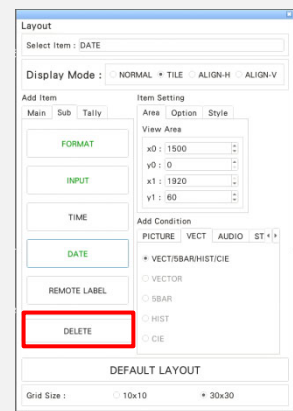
Layout
Select Item : DATE
Display Mode : NORMAL TILE ALIGN-H ALIGN-V
Add Item
Main Sub Tally
FORMAT
INPUT
TIME
DATE
REMOTE LABEL
DELETE
Item Setting
Area Option Style
View Area
x0 : 1500
y0 : 0
x1 : 1920
y1 : 60
Add Condition
PICTURE VECT AUDIO ST
VECT/5BAR/HIST/CIE
VECTOR
5BAR
HIST
CIE
DEFAULT LAYOUT
Grid Size : 10x10 30x30